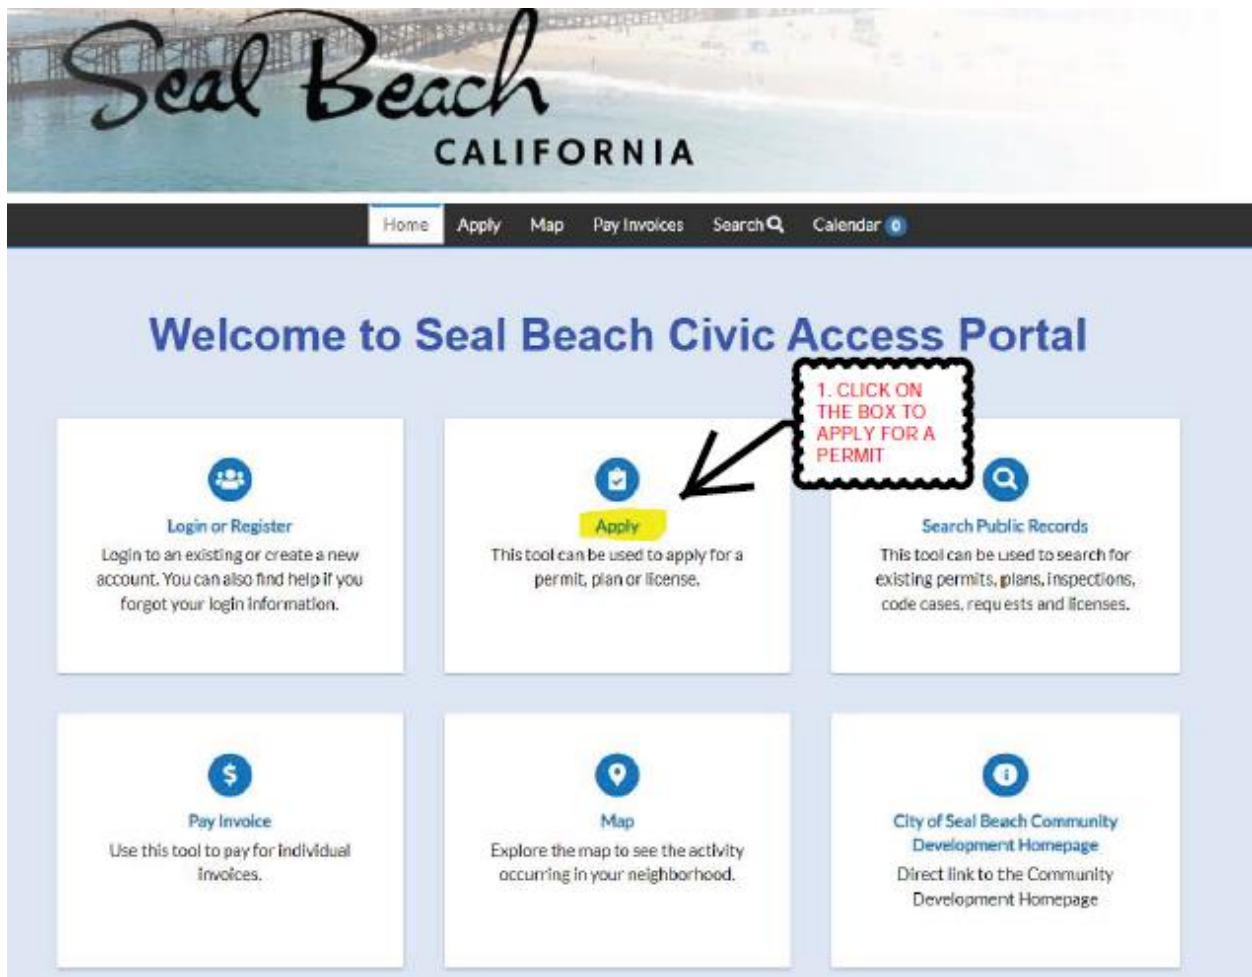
Seal Beach
CALIFORNIA

Home Apply Map Pay Invoices Search Calendar 0

Welcome to Seal Beach Civic Access Portal

1. CLICK ON THE BOX TO APPLY FOR A PERMIT

Login or Register
Login to an existing or create a new account. You can also find help if you forgot your login information.

Apply
This tool can be used to apply for a permit, plan or license.

Search Public Records
This tool can be used to search for existing permits, plans, inspections, code cases, requests and licenses.

Pay Invoice
Use this tool to pay for individual invoices.

Map
Explore the map to see the activity occurring in your neighborhood.

City of Seal Beach Community Development Homepage
Direct link to the Community Development Homepage